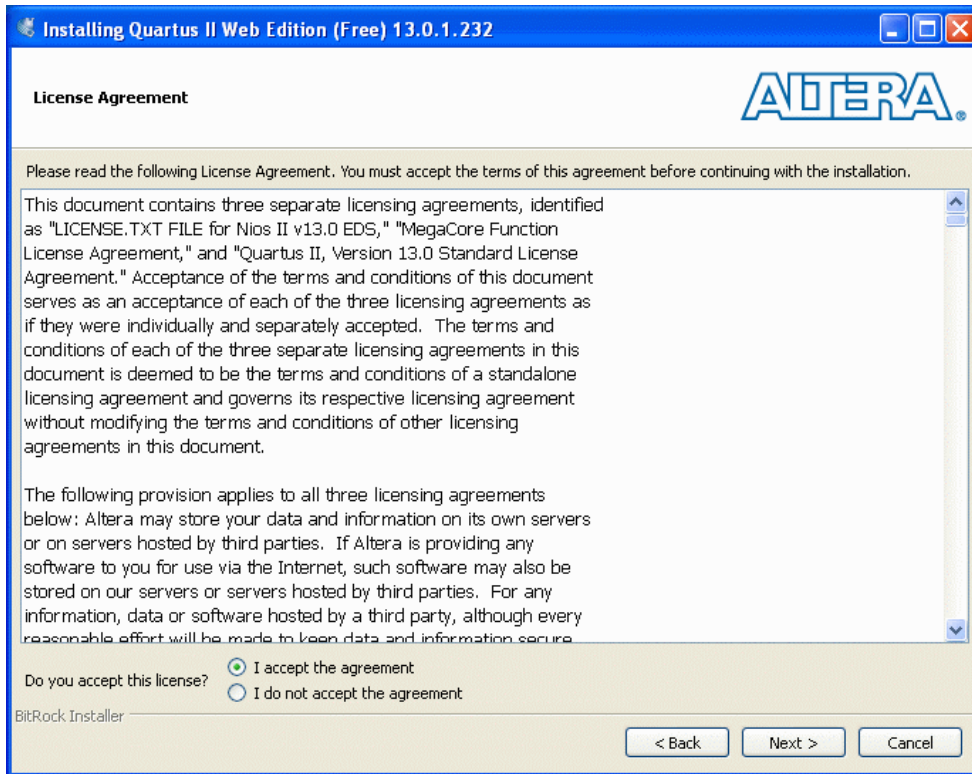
Installing Quartus II Web Edition (Free) 13.0.1.232

License Agreement

ALTERA.

Please read the following License Agreement. You must accept the terms of this agreement before continuing with the installation.

This document contains three separate licensing agreements, identified as "LICENSE.TXT FILE for Nios II v13.0 EDS," "MegaCore Function License Agreement," and "Quartus II, Version 13.0 Standard License Agreement." Acceptance of the terms and conditions of this document serves as an acceptance of each of the three licensing agreements as if they were individually and separately accepted. The terms and conditions of each of the three separate licensing agreements in this document is deemed to be the terms and conditions of a standalone licensing agreement and governs its respective licensing agreement without modifying the terms and conditions of other licensing agreements in this document.

The following provision applies to all three licensing agreements below: Altera may store your data and information on its own servers or on servers hosted by third parties. If Altera is providing any software to you for use via the Internet, such software may also be stored on our servers or servers hosted by third parties. For any information, data or software hosted by a third party, although every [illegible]

Do you accept this license?
I accept the agreement
I do not accept the agreement

BitRock Installer

< Back
Next >
Cancel